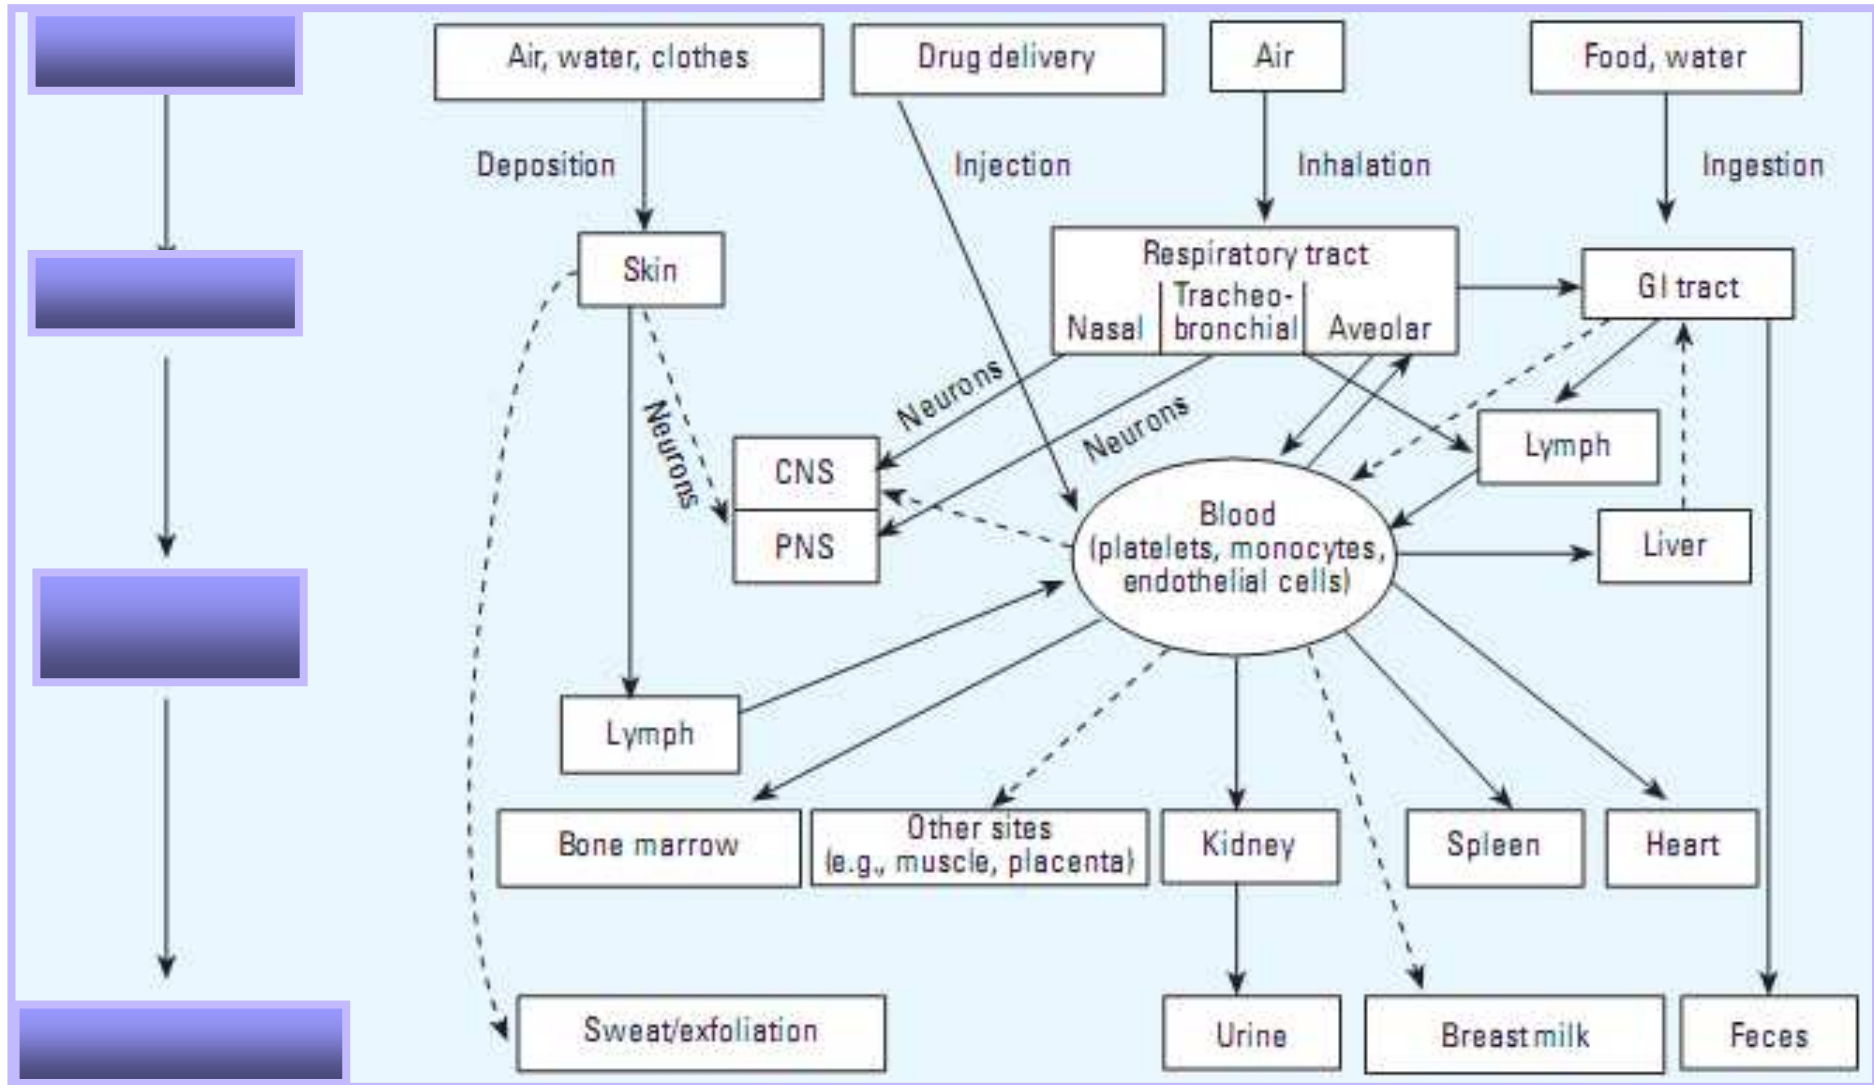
Air, water, clothes
Drug delivery
Air
Food, water
Deposition
Injection
Inhalation
Ingestion
Skin
Respiratory tract
Nasal
Tracheo-bronchial
Aveolar
GI tract
Neurons
Neurons
Neurons
CNS
PNS
Lymph
Blood (platelets, monocytes, endothelial cells)
Liver
Lymph
Bone marrow
Other sites (e.g., muscle, placenta)
Kidney
Spleen
Heart
Sweat/exfoliation
Urine
Breast milk
Feces